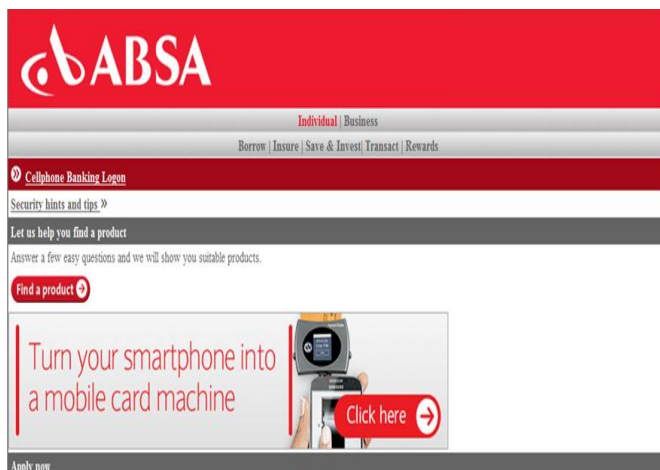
ABSA

Individual | Business

Borrow | Insure | Save & Invest| Transact | Rewards

Cellphone Banking Logon

Security hints and tips »

Let us help you find a product

Answer a few easy questions and we will show you suitable products.

Find a product

Turn your smartphone into a mobile card machine

Click here

Apply now